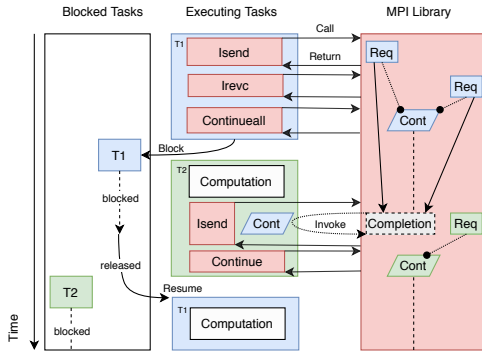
Blocked Tasks
Executing Tasks
MPI Library
Call
Return
T1
Isend
Irevc
Continueall
Req
Req
Cont
Block
T1
blocked
T2
Computation
Isend
Cont
Invoke
Completion
Req
Continue
Cont
released
Resume
T2
blocked
T1
Computation
Time